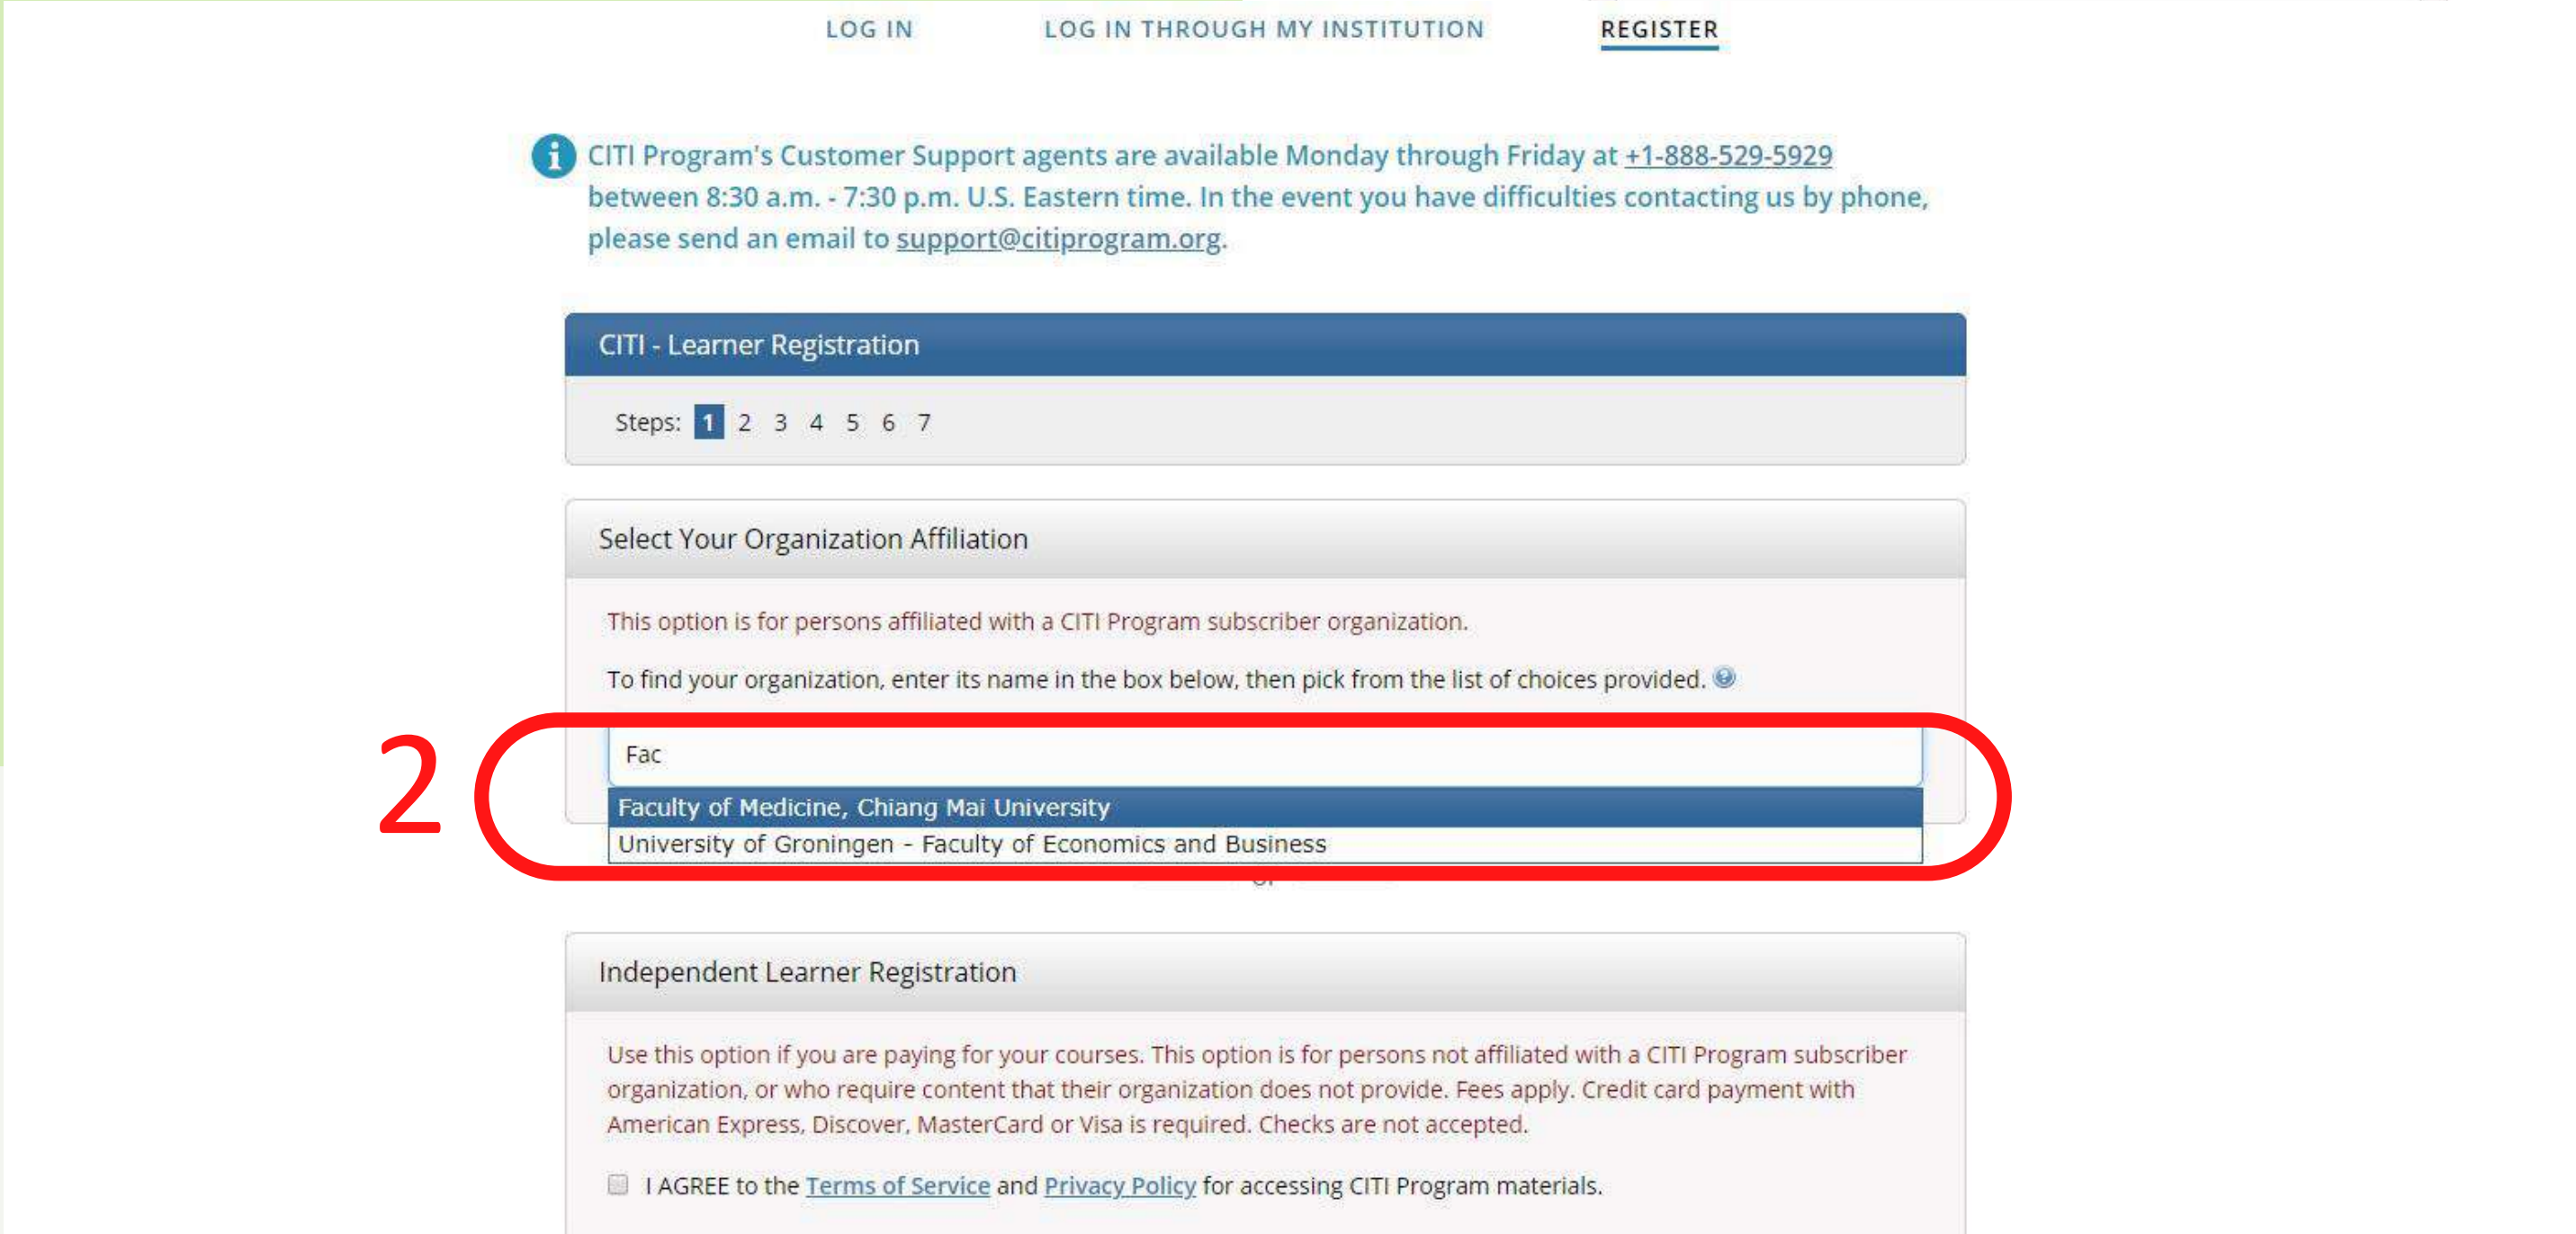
LOG IN    LOG IN THROUGH MY INSTITUTION    REGISTER

CITI Program's Customer Support agents are available Monday through Friday at +1-888-529-5929 between 8:30 a.m. - 7:30 p.m. U.S. Eastern time. In the event you have difficulties contacting us by phone, please send an email to support@citiprogram.org.

CITI - Learner Registration

Steps: 1 2 3 4 5 6 7

Select Your Organization Affiliation

This option is for persons affiliated with a CITI Program subscriber organization.

To find your organization, enter its name in the box below, then pick from the list of choices provided.

2

Fac

Faculty of Medicine, Chiang Mai University
University of Groningen - Faculty of Economics and Business

Independent Learner Registration

Use this option if you are paying for your courses. This option is for persons not affiliated with a CITI Program subscriber organization, or who require content that their organization does not provide. Fees apply. Credit card payment with American Express, Discover, MasterCard or Visa is required. Checks are not accepted.

I AGREE to the Terms of Service and Privacy Policy for accessing CITI Program materials.